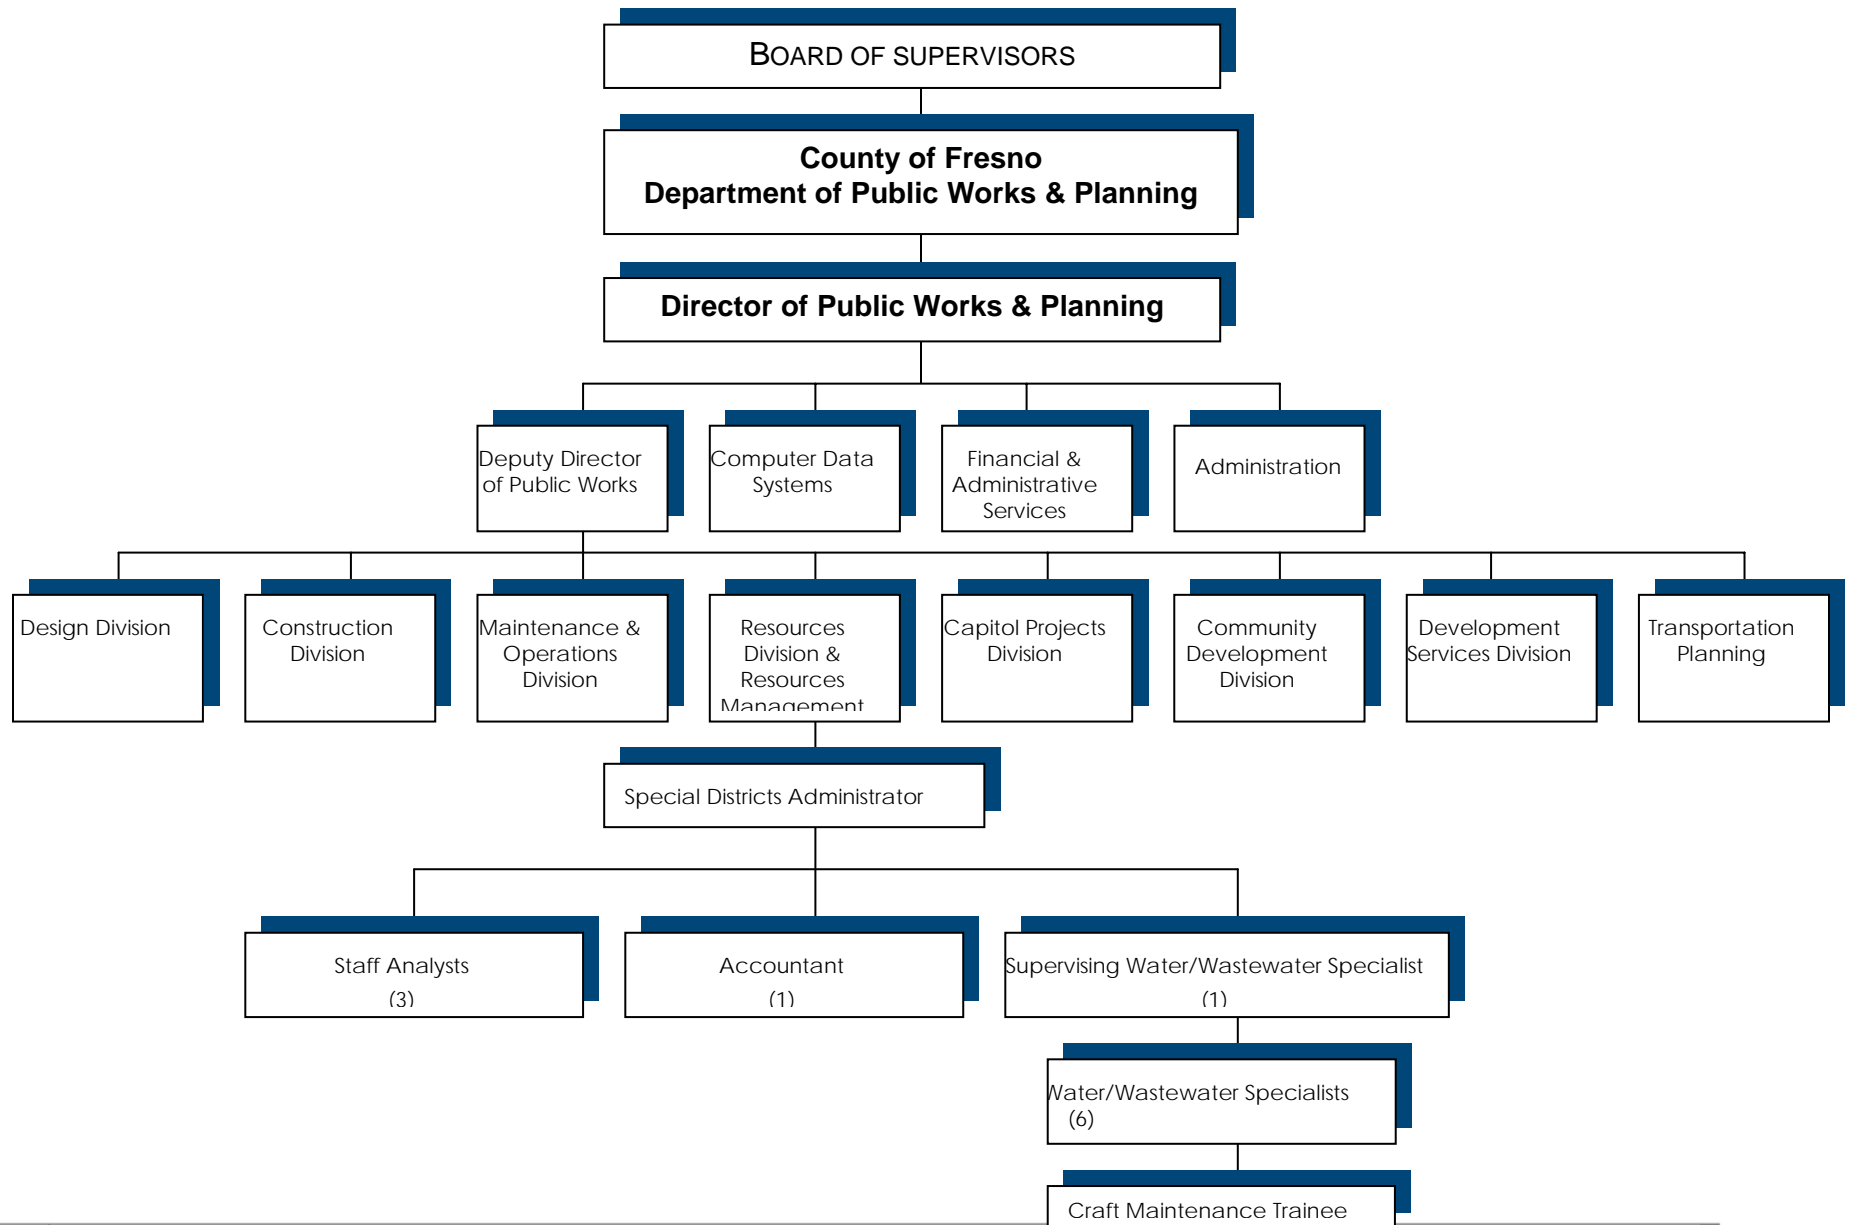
BOARD OF SUPERVISORS

County of Fresno
Department of Public Works & Planning

Director of Public Works & Planning

Deputy Director of Public Works

Computer Data Systems

Financial & Administrative Services

Administration

Design Division

Construction Division

Maintenance & Operations Division

Resources Division & Resources Management

Capitol Projects Division

Community Development Division

Development Services Division

Transportation Planning

Special Districts Administrator

Staff Analysts
(3)

Accountant
(1)

Supervising Water/Wastewater Specialist
(1)

Water/Wastewater Specialists
(6)

Craft Maintenance Trainee